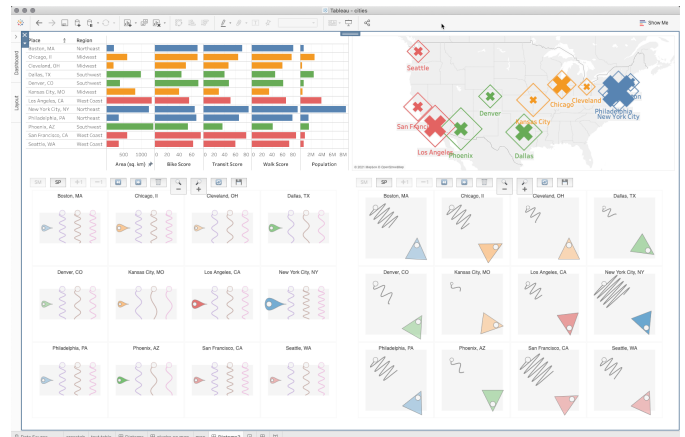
Tableau - cities

Show Me

Dashboard

Layout

| Place | Region |
|---|---|
| Boston, MA | Northeast |
| Chicago, Il | Midwest |
| Cleveland, OH | Midwest |
| Dallas, TX | Southwest |
| Denver, CO | Southwest |
| Kansas City, MO | Midwest |
| Los Angeles, CA | West Coast |
| New York City, NY | Northeast |
| Philadelphia, PA | Northeast |
| Phoenix, AZ | Southwest |
| San Francisco, CA | West Coast |
| Seattle, WA | West Coast |

500 1000 0 20 40 60 0 20 40 60 80 0 20 40 60 80 0M 2M 4M 6M 8M

Area (sq. km) Bike Score Transit Score Walk Score Population

Seattle
San Francisco
Los Angeles
Phoenix
Denver
Dallas
Kansas City
Chicago
Cleveland
Philadelphia
New York City
Boston

© 2021 Mapbox © OpenStreetMap

Boston, MA
Chicago, Il
Cleveland, OH
Dallas, TX
Denver, CO
Kansas City, MO
Los Angeles, CA
New York City, NY
Philadelphia, PA
Phoenix, AZ
San Francisco, CA
Seattle, WA

Boston, MA
Chicago, Il
Cleveland, OH
Dallas, TX
Denver, CO
Kansas City, MO
Los Angeles, CA
New York City, NY
Philadelphia, PA
Phoenix, AZ
San Francisco, CA
Seattle, WA

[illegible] Dashboard 3